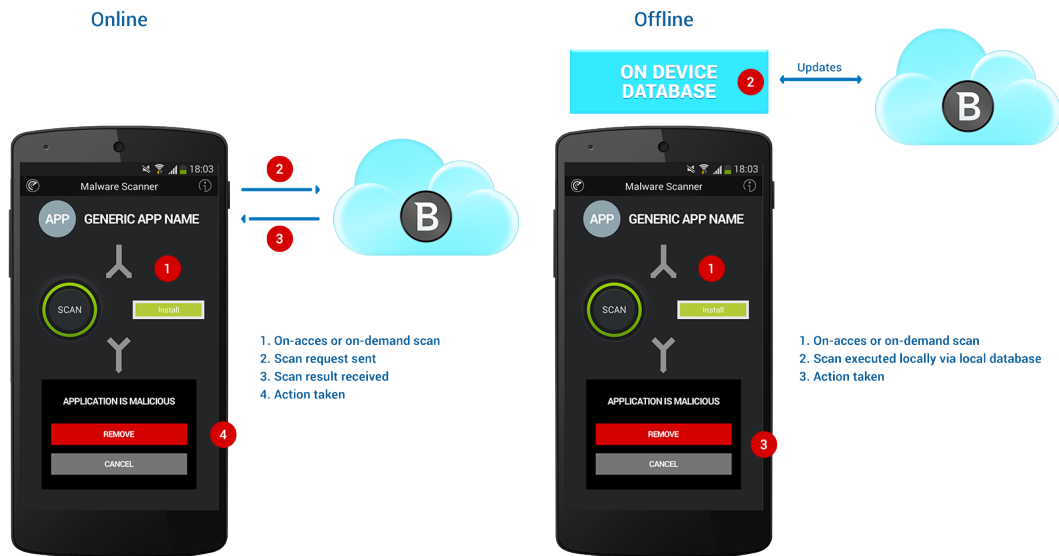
Online

18:03
Malware Scanner
APP GENERIC APP NAME
1
SCAN
Install
APPLICATION IS MALICIOUS
REMOVE
CANCEL
4

2
3
B

1. On-acces or on-demand scan
2. Scan request sent
3. Scan result received
4. Action taken

Offline

ON DEVICE DATABASE
2
Updates
B

18:03
Malware Scanner
APP GENERIC APP NAME
1
SCAN
Install
APPLICATION IS MALICIOUS
REMOVE
CANCEL
3

1. On-acces or on-demand scan
2. Scan executed locally via local database
3. Action taken